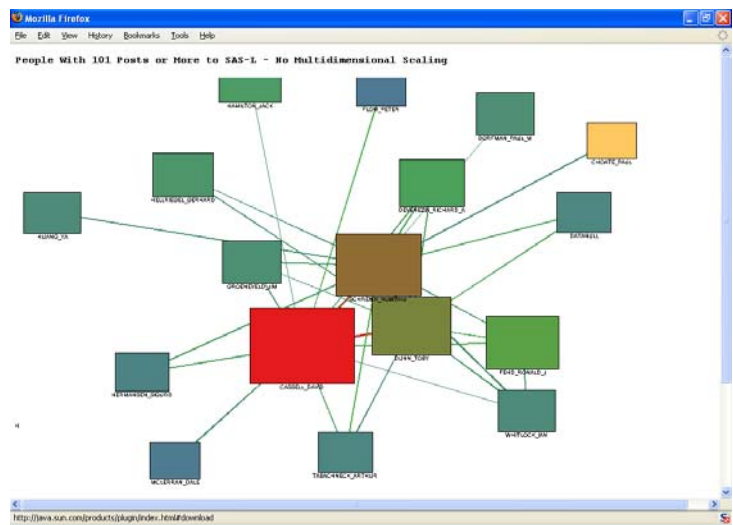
Mozilla Firefox

File Edit View History Bookmarks Tools Help

People With 101 Posts or More to SAS-L - No Multidimensional Scaling

HAMILTON_JACK

FLOM_PETER

DORFMAN_PAUL_M

CHOATE_PAUL

HELLRIEGEL_GERHARD

DEVENEZIA_RICHARD_A

HUANG_YA

DATANULL

GROENEVELD_JIM

SCHREIER_HOWARD

DUNN_TOBY

FEHD_RONALD_J

CASSELL_DAVID

HERMANSEN_SIGURD

WHITLOCK_IAN

MCLERRAN_DALE

TABACHNECK_ARTHUR

http://java.sun.com/products/plugin/index.html#download